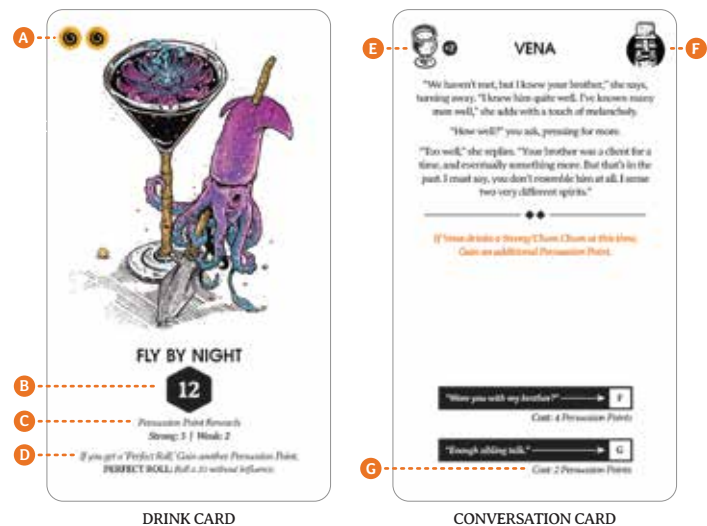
A

FLY BY NIGHT

B

12

C

Persuasion Point Rewards
Strong: 5 | Weak: 2

D

If you get a 'Perfect Roll,' Gain another Persuasion Point.
PERFECT ROLL: Roll a 10 without Influence.

DRINK CARD

E

+2

VENA

F

"We haven't met, but I know your brother," she says, turning away. "I knew him quite well. I've known many men well," she adds with a touch of melancholy.

"How well?" you ask, pressing for more.

"Too well," she replies. "Your brother was a client for a time, and eventually something more. But that's in the past. I must say, you don't resemble him at all. I sense two very different spirits."

If Vena drinks a Strong Chum Chum at this time, Gain an additional Persuasion Point.

"Were you with my brother?" F

Cost: 4 Persuasion Points

"Enough sibling talk." G

G

Cost: 2 Persuasion Points

CONVERSATION CARD